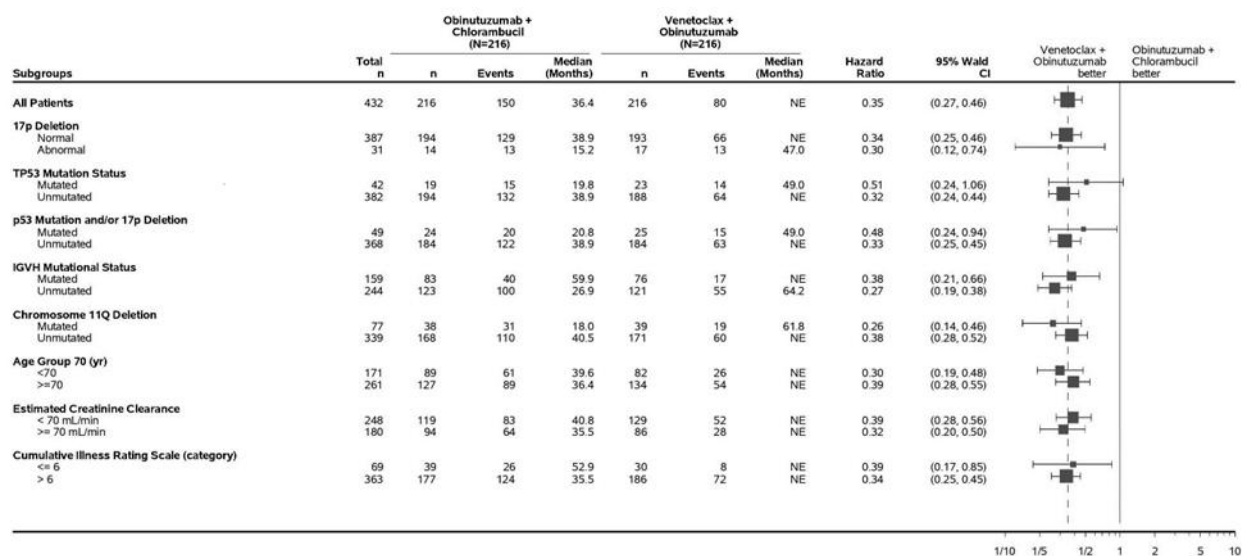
| Subgroups | Total n | Obinutuzumab + Chlorambucil (N=216) n | Events | Median (Months) | Venetoclax + Obinutuzumab (N=216) n | Events | Median (Months) | Hazard Ratio | 95% Wald CI |
|---|---|---|---|---|---|---|---|---|---|
| All Patients | 432 | 216 | 150 | 36.4 | 216 | 80 | NE | 0.35 | (0.27, 0.46) |
| 17p Deletion | | | | | | | | | |
| Normal | 387 | 194 | 129 | 38.9 | 193 | 66 | NE | 0.34 | (0.25, 0.46) |
| Abnormal | 31 | 14 | 13 | 15.2 | 17 | 13 | 47.0 | 0.30 | (0.12, 0.74) |
| TP53 Mutation Status | | | | | | | | | |
| Mutated | 42 | 19 | 15 | 19.8 | 23 | 14 | 49.0 | 0.51 | (0.24, 1.06) |
| Unmutated | 382 | 194 | 132 | 38.9 | 188 | 64 | NE | 0.32 | (0.24, 0.44) |
| p53 Mutation and/or 17p Deletion | | | | | | | | | |
| Mutated | 49 | 24 | 20 | 20.8 | 25 | 15 | 49.0 | 0.48 | (0.24, 0.94) |
| Unmutated | 368 | 184 | 122 | 38.9 | 184 | 63 | NE | 0.33 | (0.25, 0.45) |
| IGVH Mutational Status | | | | | | | | | |
| Mutated | 159 | 83 | 40 | 59.9 | 76 | 17 | NE | 0.38 | (0.21, 0.66) |
| Unmutated | 244 | 123 | 100 | 26.9 | 121 | 55 | 64.2 | 0.27 | (0.19, 0.38) |
| Chromosome 11Q Deletion | | | | | | | | | |
| Mutated | 77 | 38 | 31 | 18.0 | 39 | 19 | 61.8 | 0.26 | (0.14, 0.46) |
| Unmutated | 339 | 168 | 110 | 40.5 | 171 | 60 | NE | 0.38 | (0.28, 0.52) |
| Age Group 70 (yr) | | | | | | | | | |
| <70 | 171 | 89 | 61 | 39.6 | 82 | 26 | NE | 0.30 | (0.19, 0.48) |
| >=70 | 261 | 127 | 89 | 36.4 | 134 | 54 | NE | 0.39 | (0.28, 0.55) |
| Estimated Creatinine Clearance | | | | | | | | | |
| < 70 mL/min | 248 | 119 | 83 | 40.8 | 129 | 52 | NE | 0.39 | (0.28, 0.56) |
| >= 70 mL/min | 180 | 94 | 64 | 35.5 | 86 | 28 | NE | 0.32 | (0.20, 0.50) |
| Cumulative Illness Rating Scale (category) | | | | | | | | | |
| <= 6 | 69 | 39 | 26 | 52.9 | 30 | 8 | NE | 0.39 | (0.17, 0.85) |
| > 6 | 363 | 177 | 124 | 35.5 | 186 | 72 | NE | 0.34 | (0.25, 0.45) |

Venetoclax + Obinutuzumab better
Obinutuzumab + Chlorambucil better

1/10 1/5 1/2 1 2 5 10